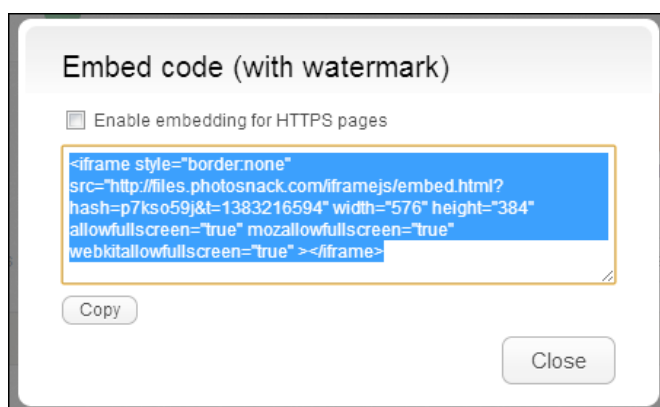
Embed code (with watermark)

Enable embedding for HTTPS pages

<iframe style="border:none" src="http://files.photosnack.com/iframejs/embed.html?hash=p7kso59j&t=1383216594" width="576" height="384" allowfullscreen="true" mozallowfullscreen="true" webkitallowfullscreen="true" ></iframe>

Copy

Close